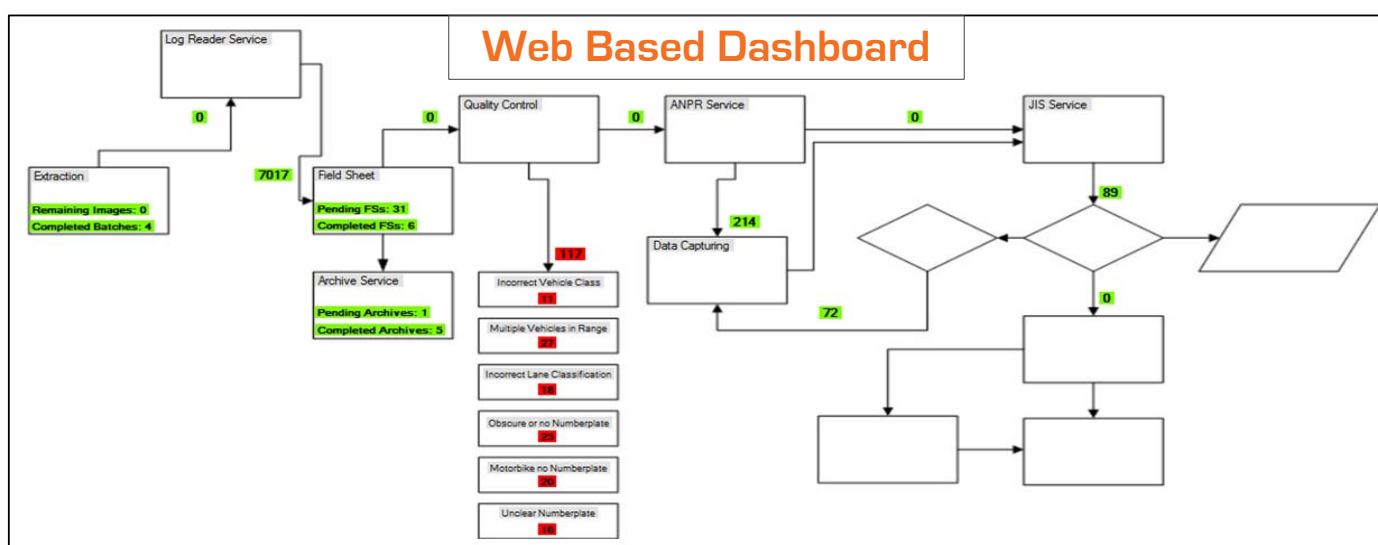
Web Based Dashboard

Log Reader Service

0

Extraction

Remaining Images: 0

Completed Batches: 4

7017

Field Sheet

Pending FSs: 31

Completed FSs: 6

Archive Service

Pending Archives: 1

Completed Archives: 5

0

Quality Control

117

Incorrect Vehicle Class

11

Multiple Vehicles in Range

27

Incorrect Lane Classification

18

Obscure or no Numberplate

25

Motorbike no Numberplate

20

Unclear Numberplate

16

0

ANPR Service

214

Data Capturing

72

0

JIS Service

89

0